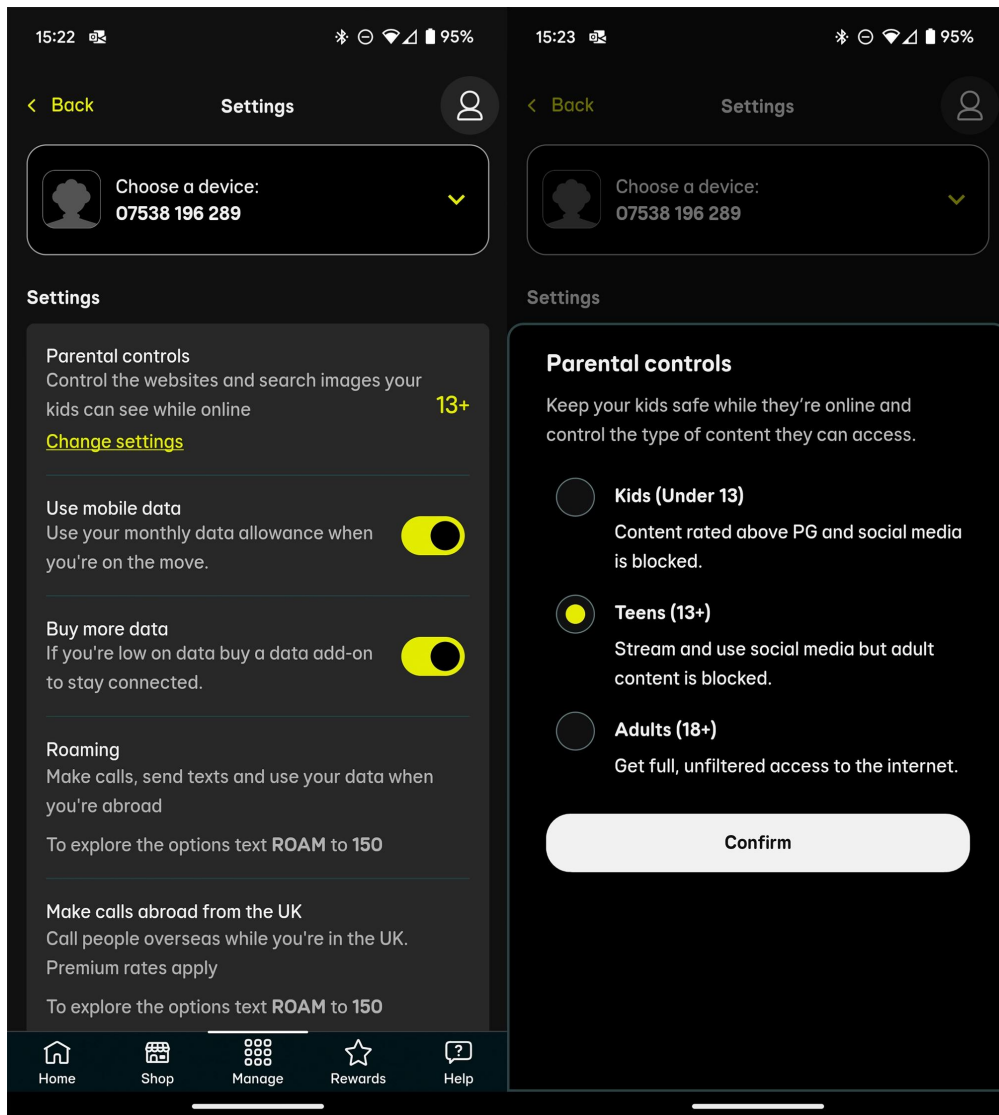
15:22 95%

< Back Settings

Choose a device:
07538 196 289

Settings

Parental controls
Control the websites and search images your kids can see while online
13+
Change settings

Use mobile data
Use your monthly data allowance when you're on the move.

Buy more data
If you're low on data buy a data add-on to stay connected.

Roaming
Make calls, send texts and use your data when you're abroad

To explore the options text **ROAM** to **150**

Make calls abroad from the UK
Call people overseas while you're in the UK. Premium rates apply

To explore the options text **ROAM** to **150**

Home Shop Manage Rewards Help

15:23 95%

< Back Settings

Choose a device:
07538 196 289

Settings

Parental controls

Keep your kids safe while they're online and control the type of content they can access.

Kids (Under 13)
Content rated above PG and social media is blocked.

Teens (13+)
Stream and use social media but adult content is blocked.

Adults (18+)
Get full, unfiltered access to the internet.

Confirm